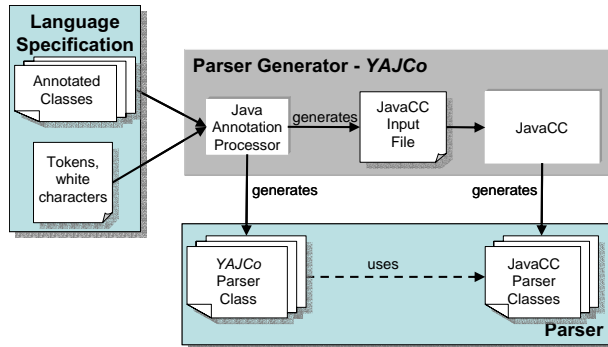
Language Specification

Annotated Classes

Tokens, white characters

Parser Generator - *YAJCo*

Java Annotation Processor

generates

JavaCC Input File

JavaCC

generates

generates

*YAJCo* Parser Class

uses

JavaCC Parser Classes

Parser